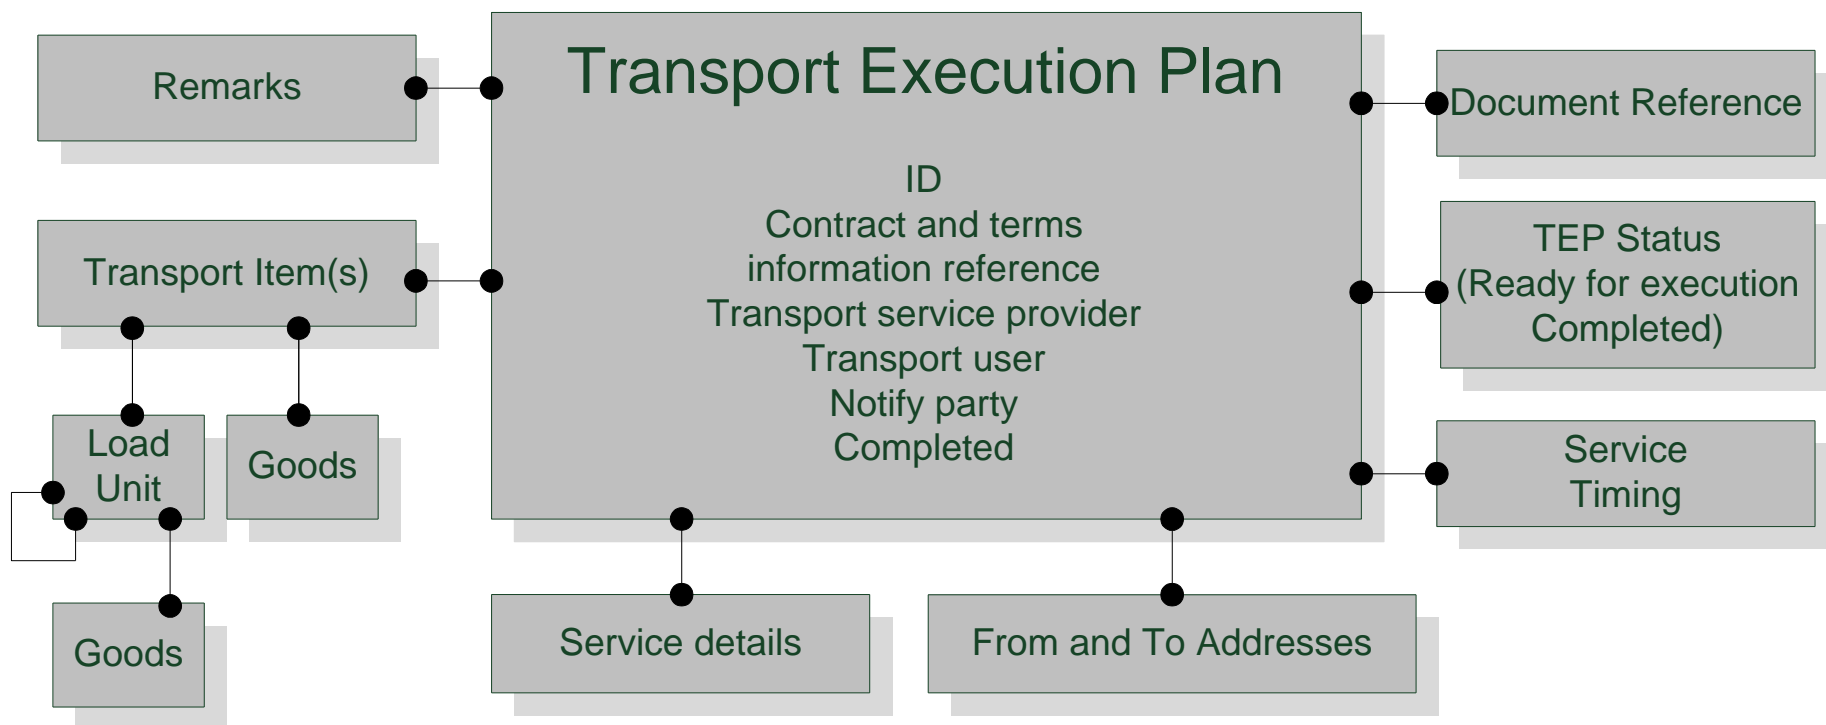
Remarks

Transport Execution Plan

ID
Contract and terms information reference
Transport service provider
Transport user
Notify party
Completed

Document Reference

Transport Item(s)

TEP Status (Ready for execution Completed)

Load Unit

Goods

Service Timing

Goods

Service details

From and To Addresses